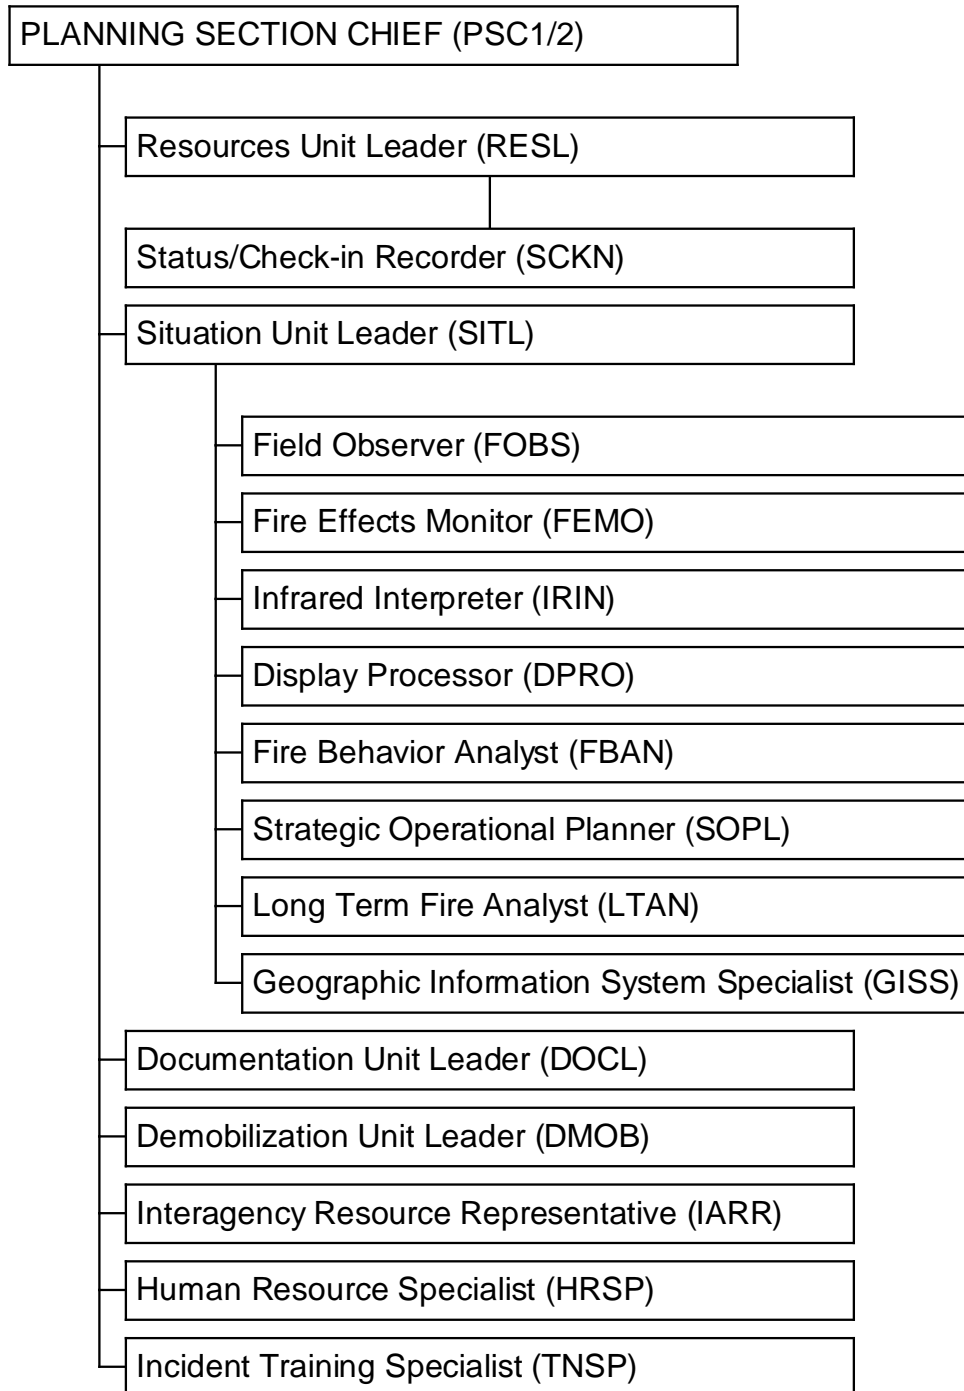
PLANNING SECTION CHIEF (PSC1/2)

Resources Unit Leader (RESL)

Status/Check-in Recorder (SCKN)

Situation Unit Leader (SITL)

Field Observer (FOBS)

Fire Effects Monitor (FEMO)

Infrared Interpreter (IRIN)

Display Processor (DPRO)

Fire Behavior Analyst (FBAN)

Strategic Operational Planner (SOPL)

Long Term Fire Analyst (LTAN)

Geographic Information System Specialist (GISS)

Documentation Unit Leader (DOCL)

Demobilization Unit Leader (DMOB)

Interagency Resource Representative (IARR)

Human Resource Specialist (HRSP)

Incident Training Specialist (TNSP)